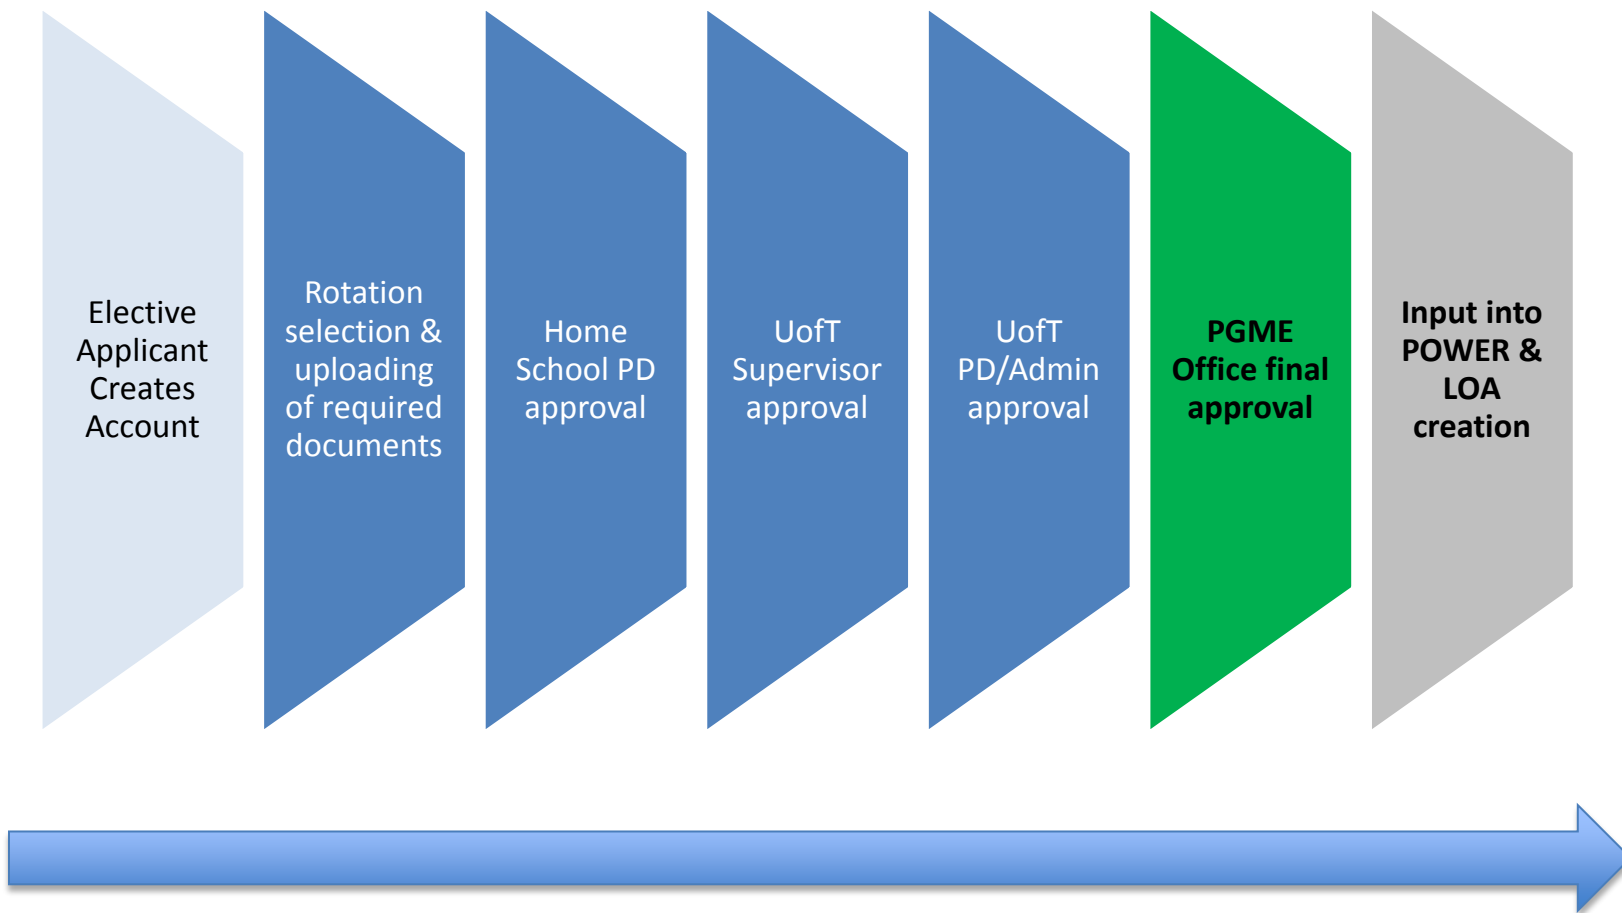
Elective Applicant Creates Account

Rotation selection & uploading of required documents

Home School PD approval

UofT Supervisor approval

UofT PD/Admin approval

PGME Office final approval

Input into POWER & LOA creation